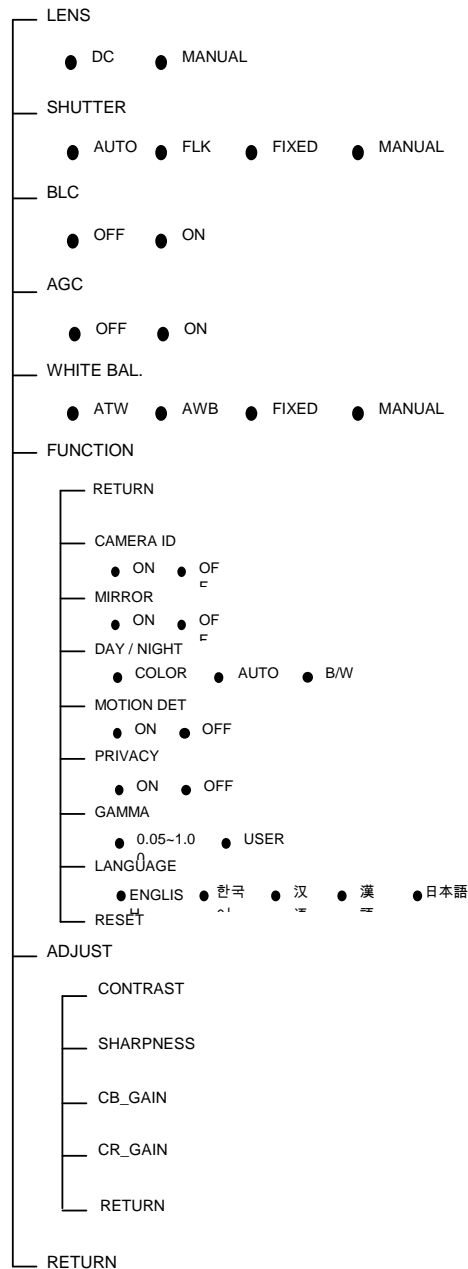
LENS

DC MANUAL

SHUTTER

AUTO FLK FIXED MANUAL

BLC

OFF ON

AGC

OFF ON

WHITE BAL.

ATW AWB FIXED MANUAL

FUNCTION

RETURN

CAMERA ID

ON OFF

MIRROR

ON OFF

DAY / NIGHT

COLOR AUTO B/W

MOTION DET

ON OFF

PRIVACY

ON OFF

GAMMA

0.05~1.0 USER

LANGUAGE

ENGLISH 한국어 汉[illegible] 漢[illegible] 日本語

RESET

ADJUST

CONTRAST

SHARPNESS

CB_GAIN

CR_GAIN

RETURN

RETURN